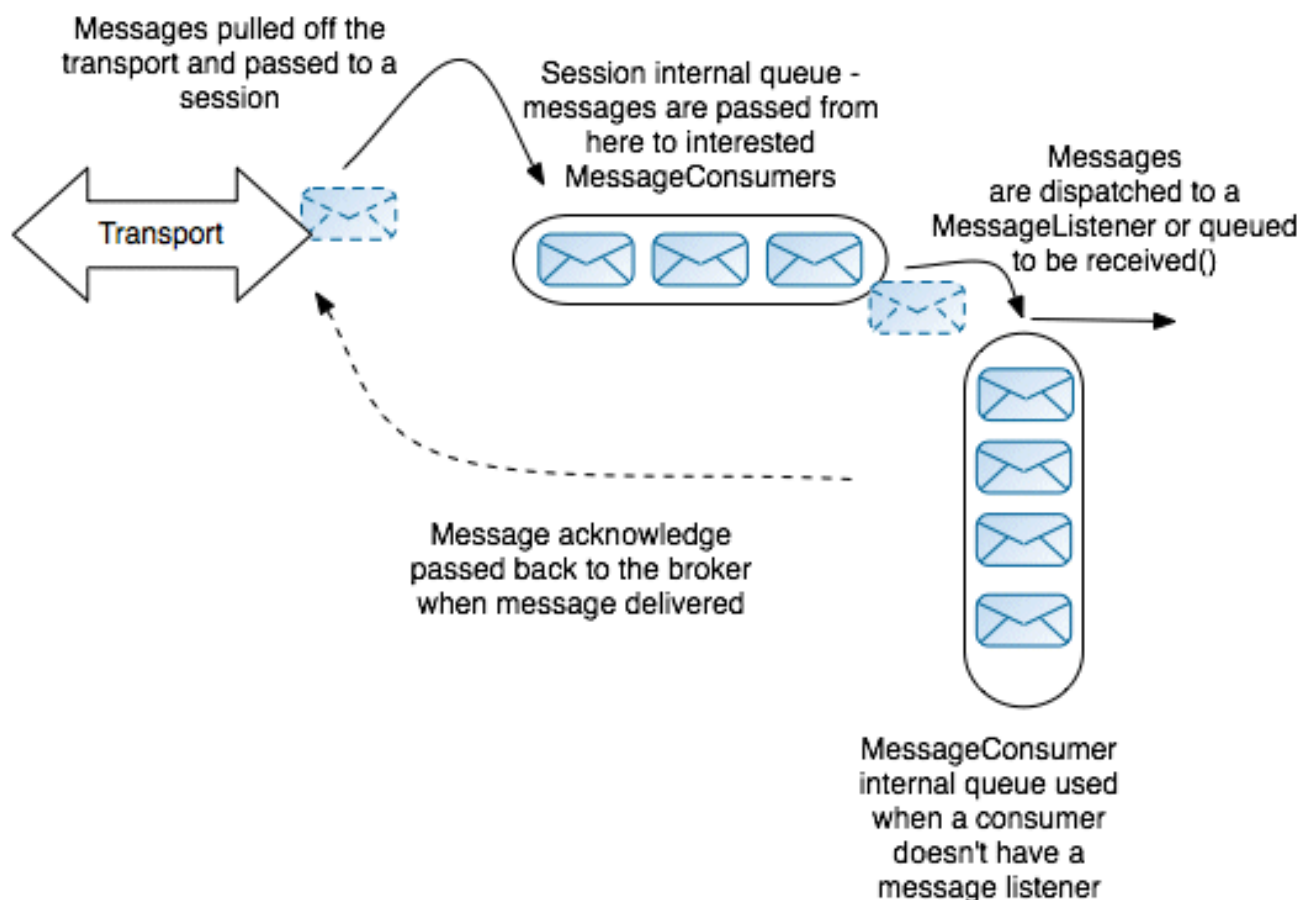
Messages pulled off the transport and passed to a session

Session internal queue - messages are passed from here to interested MessageConsumers

Transport

Messages are dispatched to a MessageListener or queued to be received()

Message acknowledge passed back to the broker when message delivered

MessageConsumer internal queue used when a consumer doesn't have a message listener